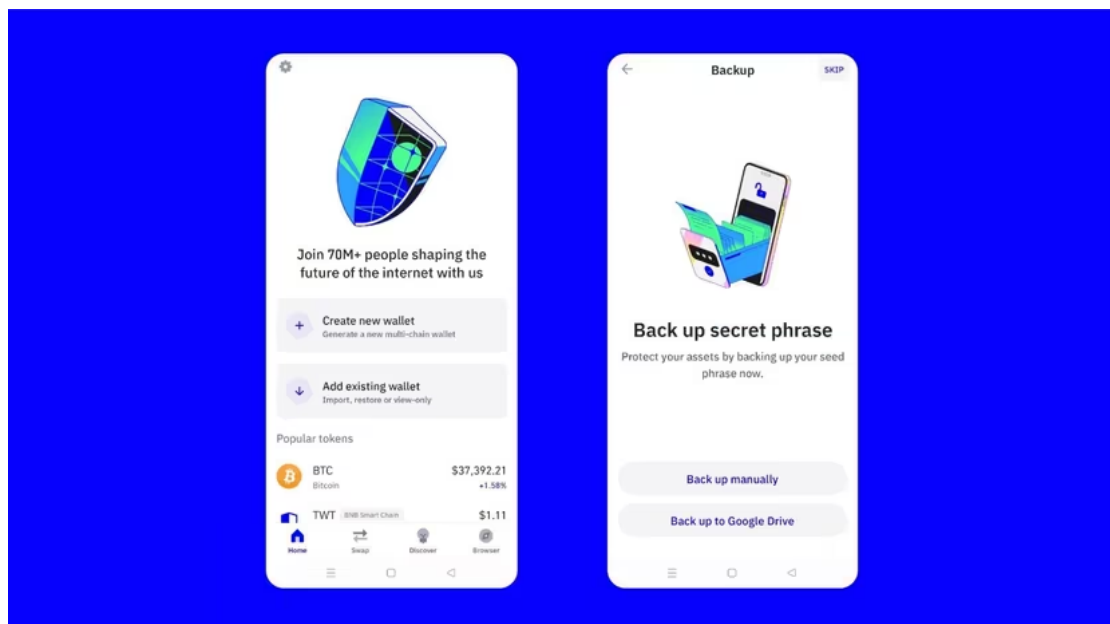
Join 70M+ people shaping the future of the internet with us

Create new wallet
Generate a new multi-chain wallet

Add existing wallet
Import, restore or view-only

Popular tokens

BTC
Bitcoin
$37,392.21
+1.58%

TWT BNB Smart Chain
$1.11

Home
Swap
Discover
Browser

Backup
SKIP

Back up secret phrase

Protect your assets by backing up your seed phrase now.

Back up manually

Back up to Google Drive